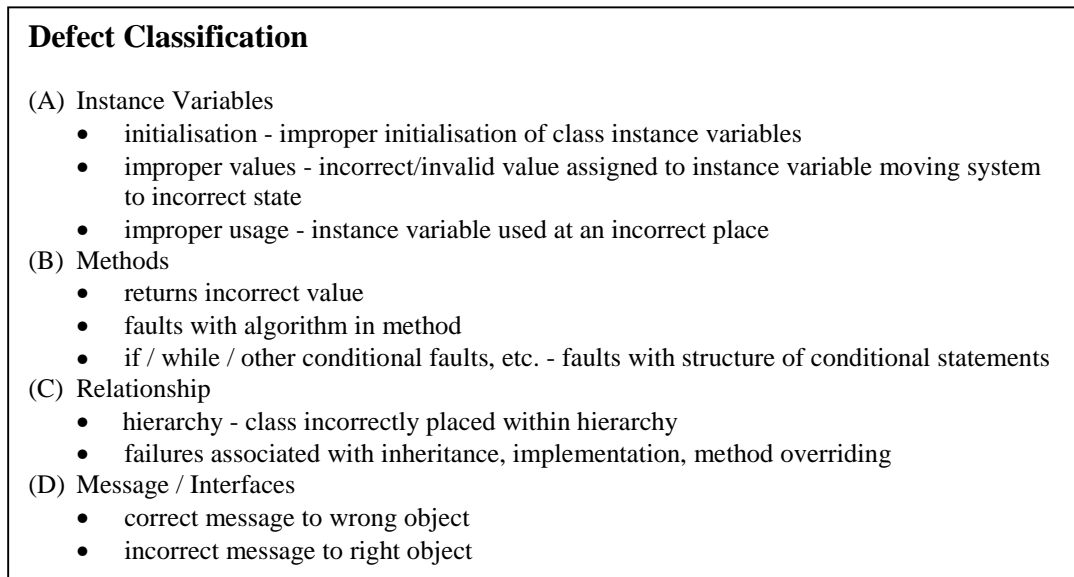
**Defect Classification**

(A) Instance Variables
- initialisation - improper initialisation of class instance variables
- improper values - incorrect/invalid value assigned to instance variable moving system to incorrect state
- improper usage - instance variable used at an incorrect place

(B) Methods
- returns incorrect value
- faults with algorithm in method
- if / while / other conditional faults, etc. - faults with structure of conditional statements

(C) Relationship
- hierarchy - class incorrectly placed within hierarchy
- failures associated with inheritance, implementation, method overriding

(D) Message / Interfaces
- correct message to wrong object
- incorrect message to right object